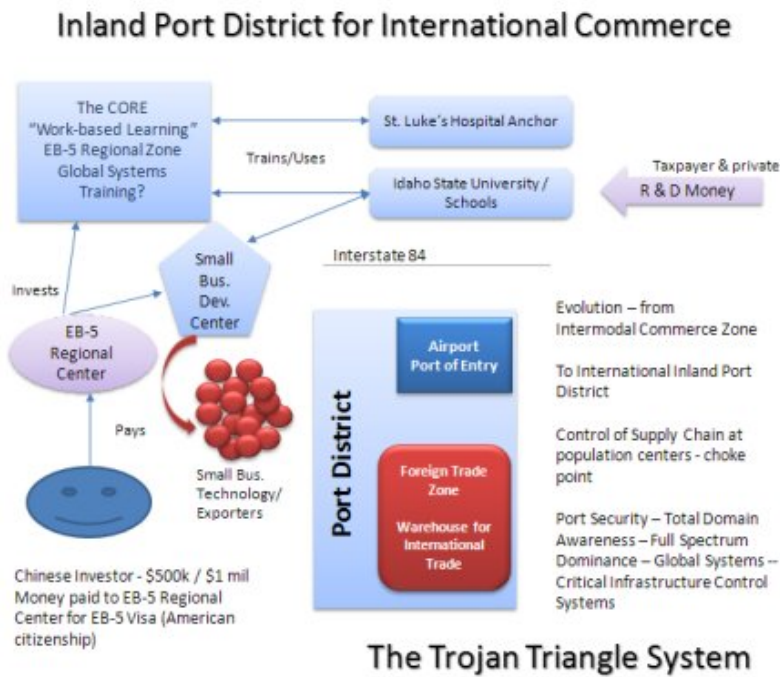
Inland Port District for International Commerce

The CORE "Work-based Learning" EB-5 Regional Zone Global Systems Training?

St. Luke's Hospital Anchor

Trains/Uses

Idaho State University / Schools

Taxpayer & private

R & D Money

Small Bus. Dev. Center

Interstate 84

Invests

EB-5 Regional Center

Pays

Small Bus. Technology/ Exporters

Port District

Airport Port of Entry

Foreign Trade Zone

Warehouse for International Trade

Evolution – from Intermodal Commerce Zone

To International Inland Port District

Control of Supply Chain at population centers - choke point

Port Security – Total Domain Awareness – Full Spectrum Dominance – Global Systems -- Critical Infrastructure Control Systems

Chinese Investor - $500k / $1 mil Money paid to EB-5 Regional Center for EB-5 Visa (American citizenship)

The Trojan Triangle System